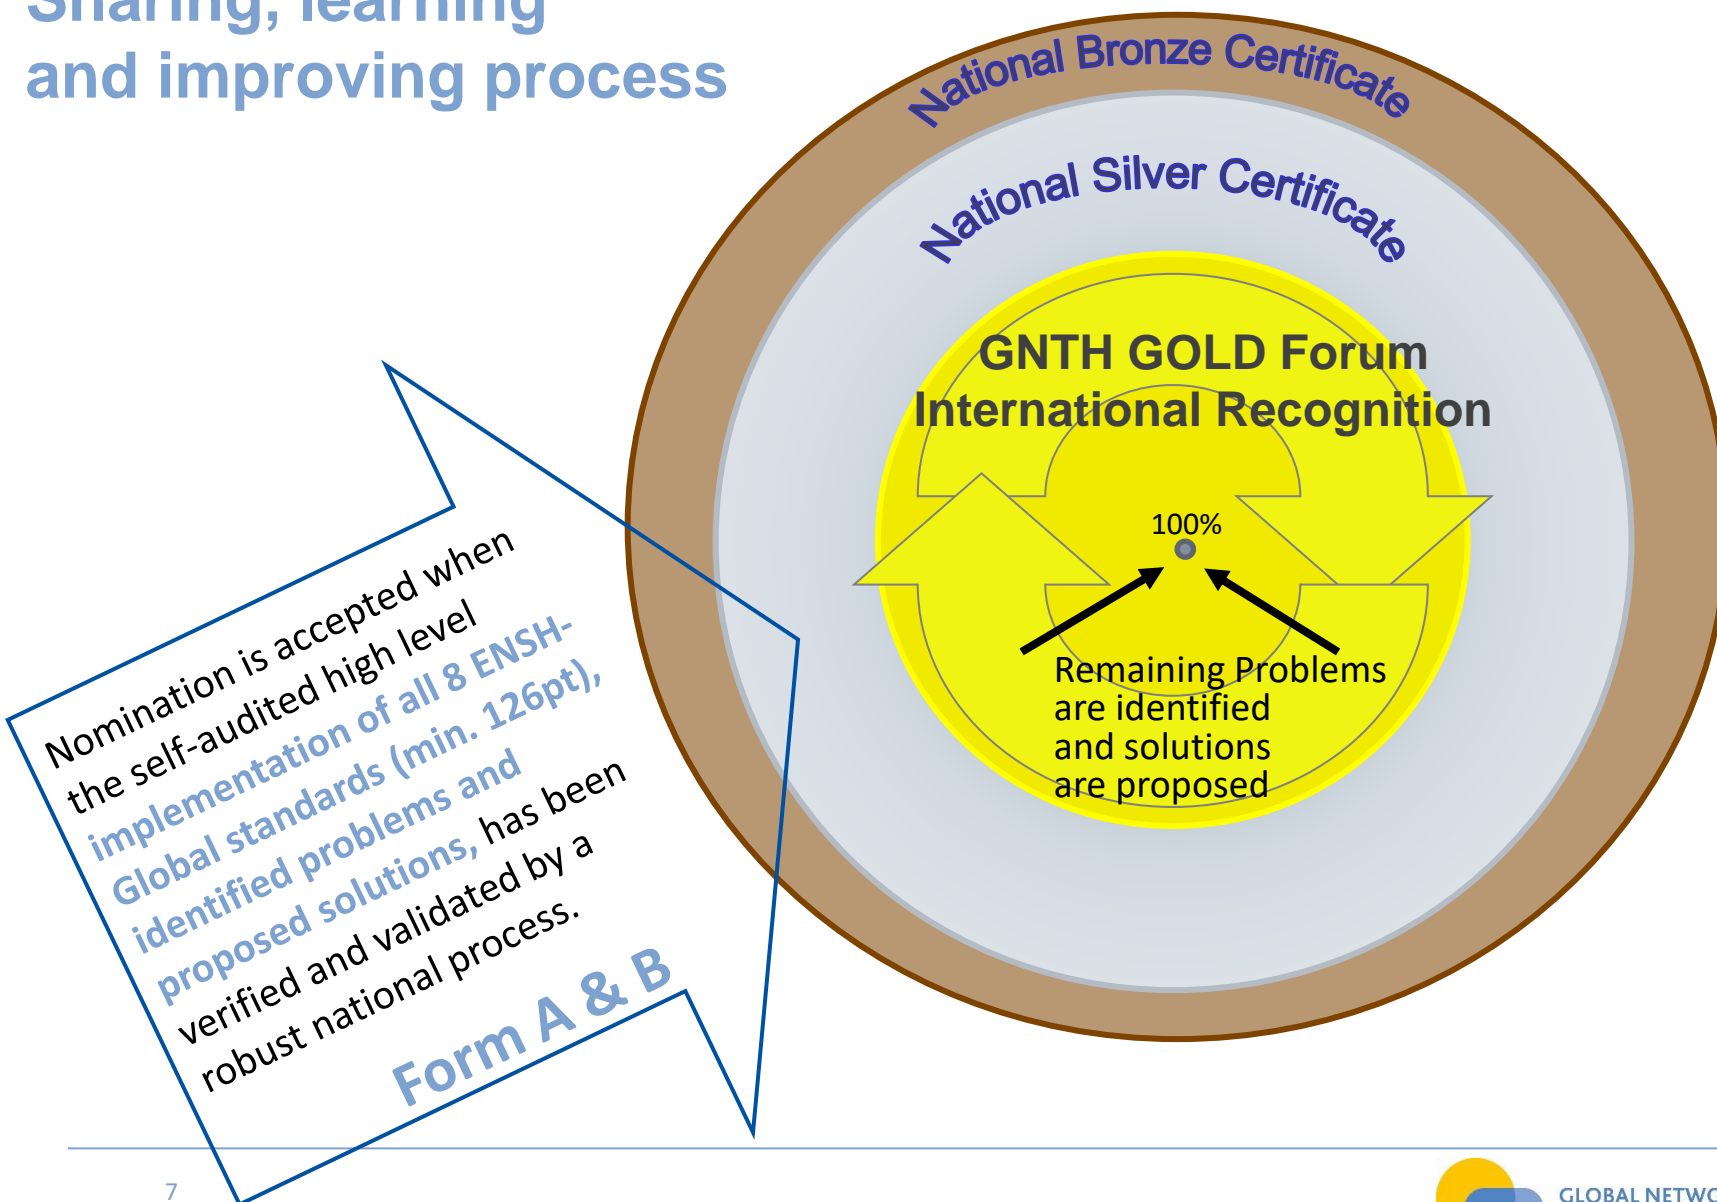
Sharing, learning and improving process

National Bronze Certificate

National Silver Certificate

GNTH GOLD Forum
International Recognition

100%

Remaining Problems are identified and solutions are proposed

Nomination is accepted when the self-audited high level implementation of all 8 ENSH-Global standards (min. 126pt), identified problems and proposed solutions, has been verified and validated by a robust national process.

Form A & B

7

GLOBAL NETWO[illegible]